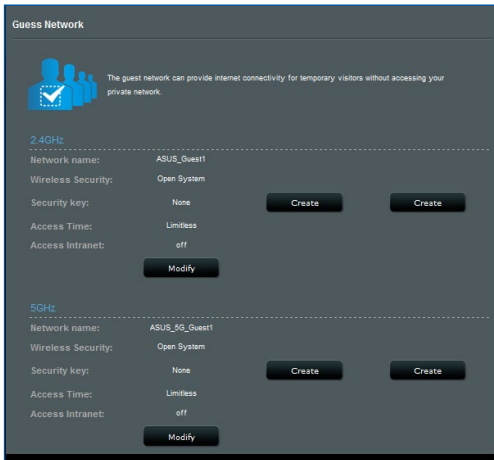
Guess Network

The guest network can provide internet connectivity for temporary visitors without accessing your private network.

2.4GHz

| | | | |
|---|---|---|---|
| Network name: | ASUS_Guest1 | | |
| Wireless Security: | Open System | | |
| Security key: | None | Create | Create |
| Access Time: | Limitless | | |
| Access Intranet: | off | | |
| | Modify | | |

5GHz

| | | | |
|---|---|---|---|
| Network name: | ASUS_5G_Guest1 | | |
| Wireless Security: | Open System | | |
| Security key: | None | Create | Create |
| Access Time: | Limitless | | |
| Access Intranet: | off | | |
| | Modify | | |